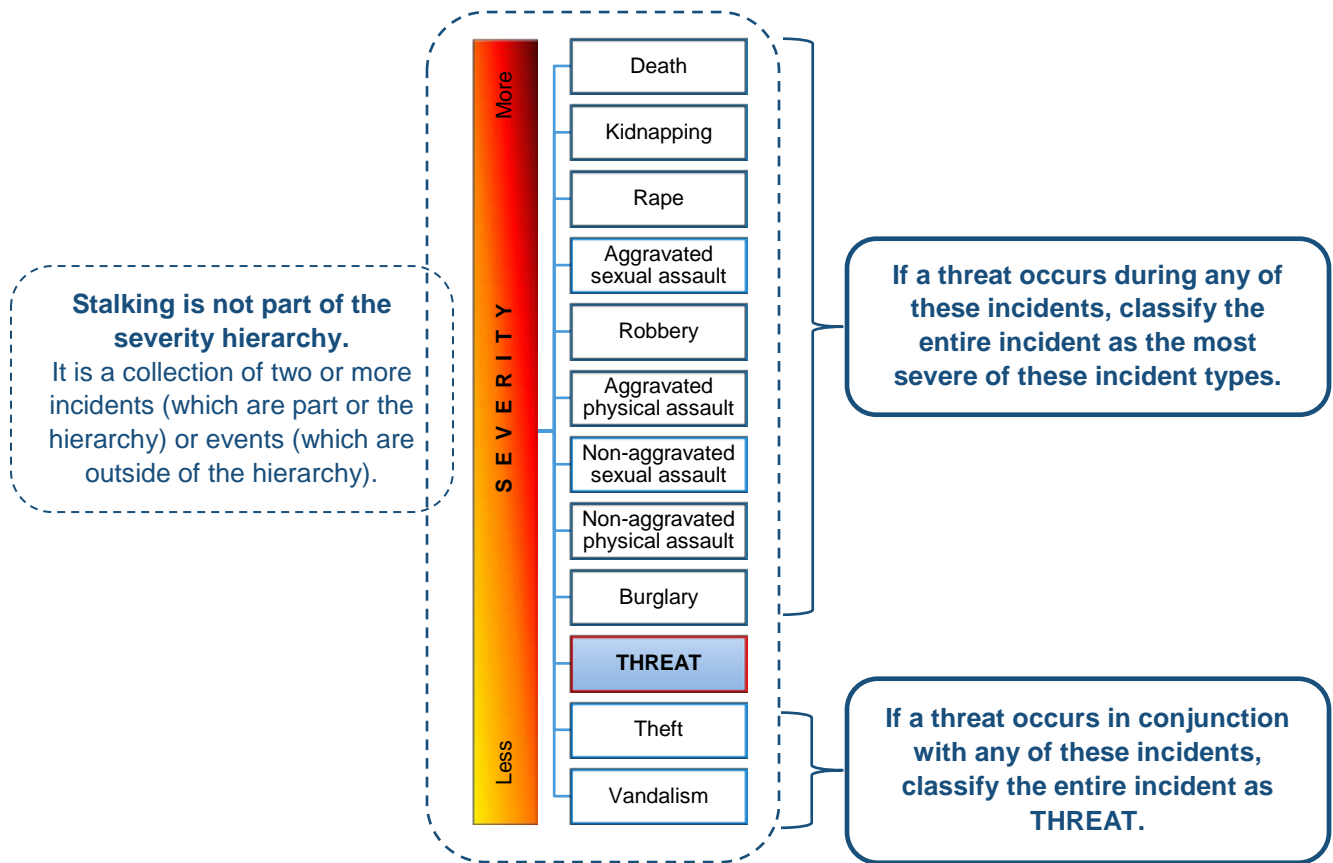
Stalking is not part of the severity hierarchy.
It is a collection of two or more incidents (which are part or the hierarchy) or events (which are outside of the hierarchy).

More

SEVERITY

Less

Death

Kidnapping

Rape

Aggravated sexual assault

Robbery

Aggravated physical assault

Non-aggravated sexual assault

Non-aggravated physical assault

Burglary

THREAT

Theft

Vandalism

If a threat occurs during any of these incidents, classify the entire incident as the most severe of these incident types.

If a threat occurs in conjunction with any of these incidents, classify the entire incident as THREAT.